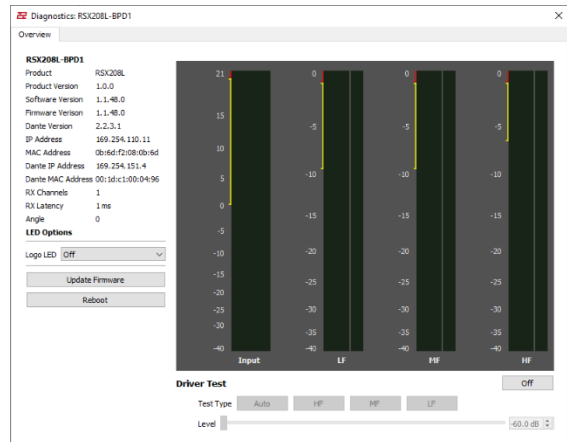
Diagnostics: RSX208L-BPD1
×
Overview

RSX208L-BPD1

| | |
|---|---|
| Product | RSX208L |
| Product Version | 1.0.0 |
| Software Version | 1.1.48.0 |
| Firmware Version | 1.1.48.0 |
| Dante Version | 2.2.3.1 |
| IP Address | 169.254.110.11 |
| MAC Address | 0b:6d:f2:08:0b:6d |
| Dante IP Address | 169.254.151.4 |
| Dante MAC Address | 00:1d:c1:00:04:96 |
| RX Channels | 1 |
| RX Latency | 1 ms |
| Angle | 0 |

LED Options
Logo LED Off

Update Firmware
Reboot

21
15
10
5
0
-5
-10
-15
-20
-25
-30
-40
Input

0
-5
-10
-15
-20
-25
-30
-35
-40
LF

0
-5
-10
-15
-20
-25
-30
-35
-40
MF

0
-5
-10
-15
-20
-25
-30
-35
-40
HF

Driver Test
Off
Test Type Auto HF MF LF
Level -60.0 dB